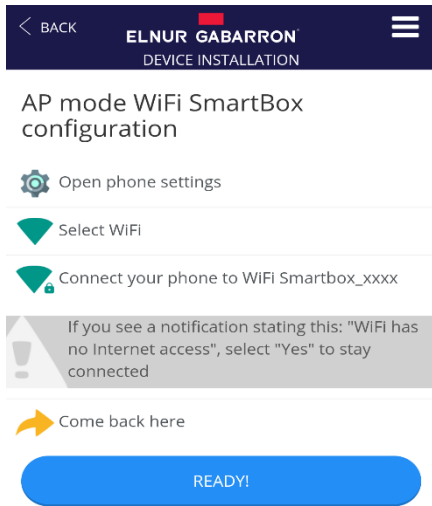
< BACK
ELNUR GABARRON
DEVICE INSTALLATION

AP mode WiFi SmartBox configuration

Open phone settings

Select WiFi

Connect your phone to WiFi Smartbox_xxxx

If you see a notification stating this: "WiFi has no Internet access", select "Yes" to stay connected

Come back here

READY!